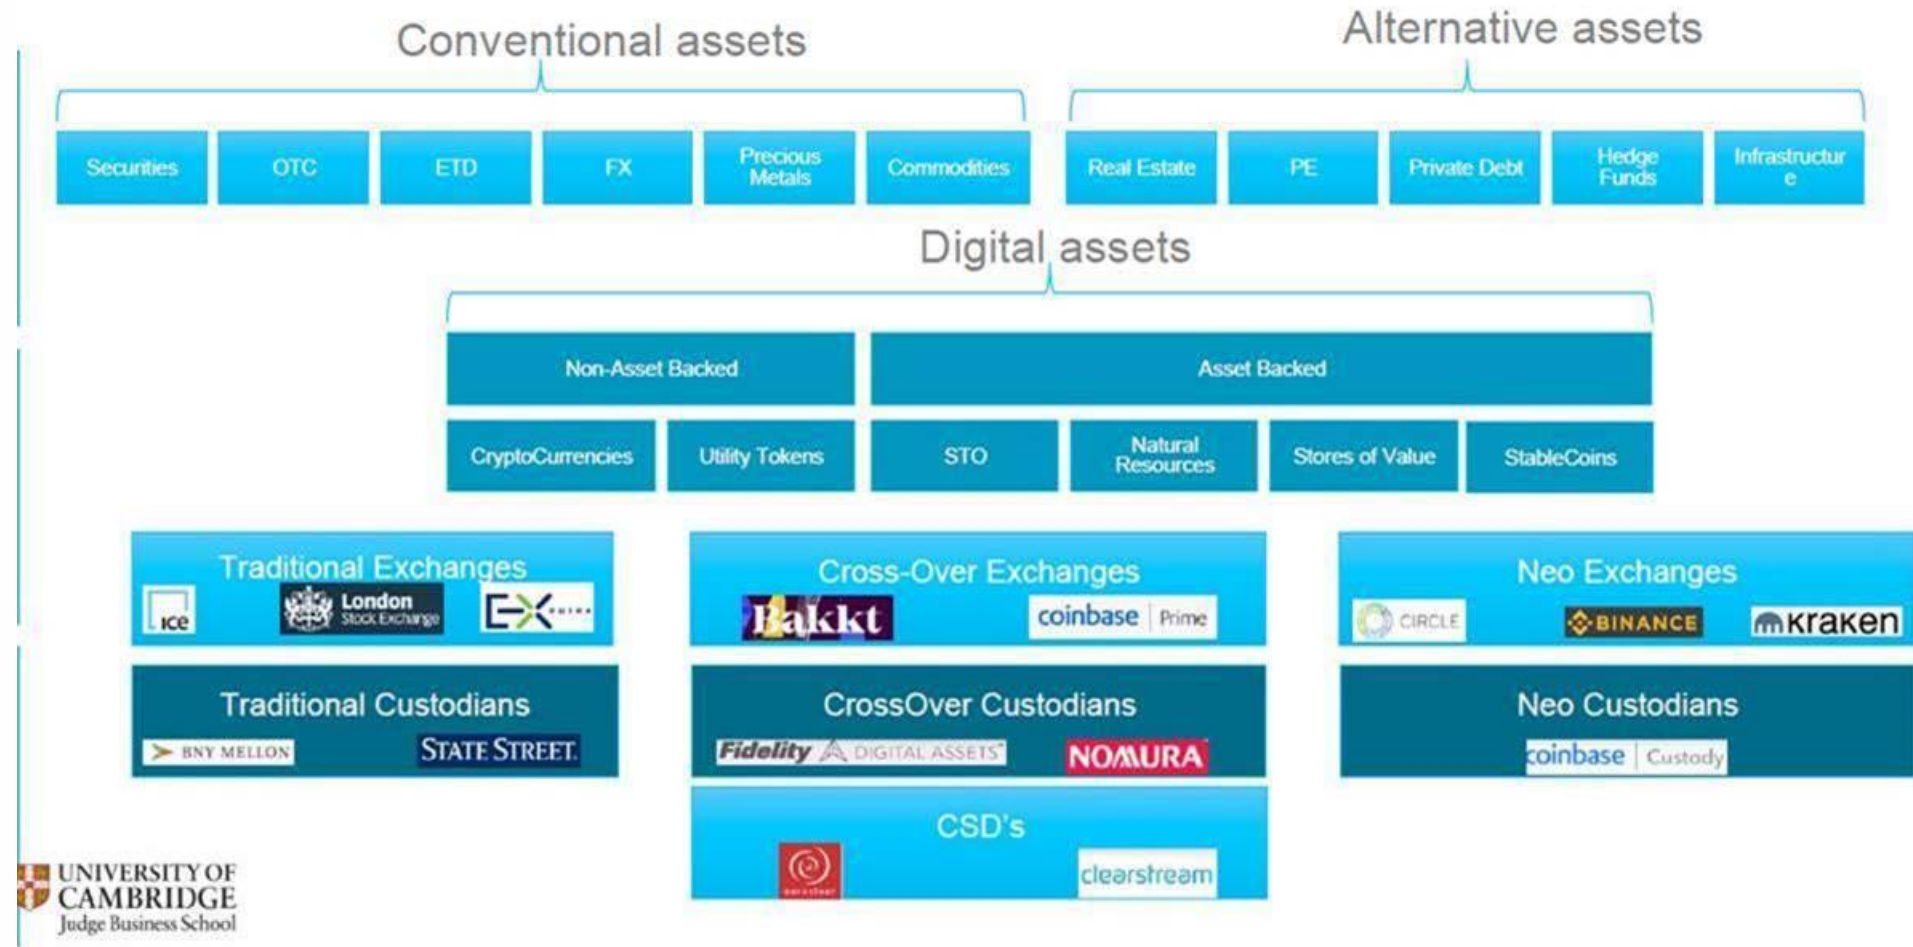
Conventional assets

Securities

OTC

ETD

FX

Precious Metals

Commodities

Alternative assets

Real Estate

PE

Private Debt

Hedge Funds

Infrastructur e

Digital assets

Non-Asset Backed

Asset Backed

CryptoCurrencies

Utility Tokens

STO

Natural Resources

Stores of Value

StableCoins

Traditional Exchanges

ice

London Stock Exchange

EX

Traditional Custodians

BNY MELLON

STATE STREET.

Cross-Over Exchanges

Bakkt

coinbase | Prime

CrossOver Custodians

Fidelity DIGITAL ASSETS

NOMURA

CSD's

euroclear

clearstream

Neo Exchanges

CIRCLE

BINANCE

kraken

Neo Custodians

coinbase | Custody

UNIVERSITY OF CAMBRIDGE Judge Business School